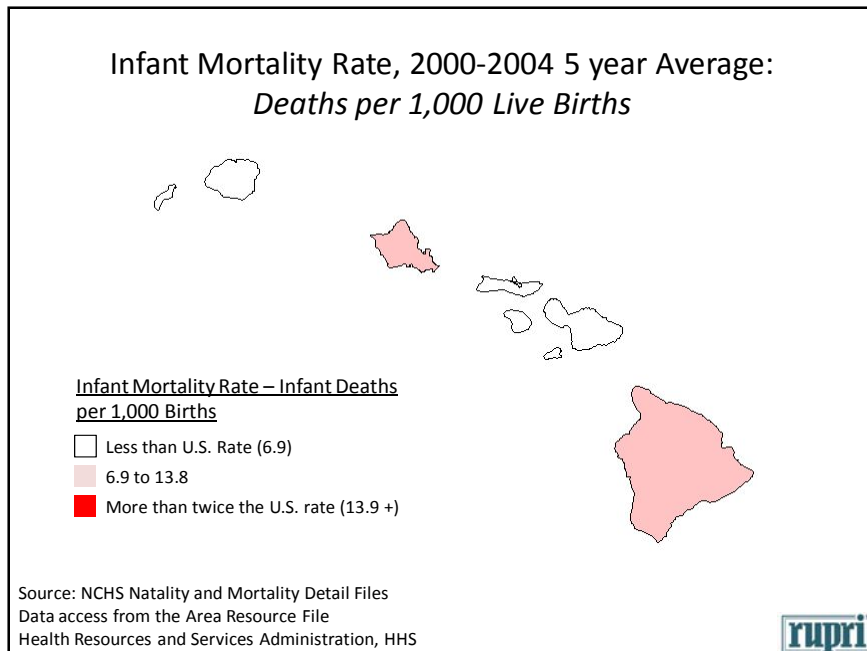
Infant Mortality Rate, 2000-2004 5 year Average:
*Deaths per 1,000 Live Births*

Infant Mortality Rate – Infant Deaths per 1,000 Births

Less than U.S. Rate (6.9)

6.9 to 13.8

More than twice the U.S. rate (13.9 +)

Source: NCHS Natality and Mortality Detail Files
Data access from the Area Resource File
Health Resources and Services Administration, HHS

rupri